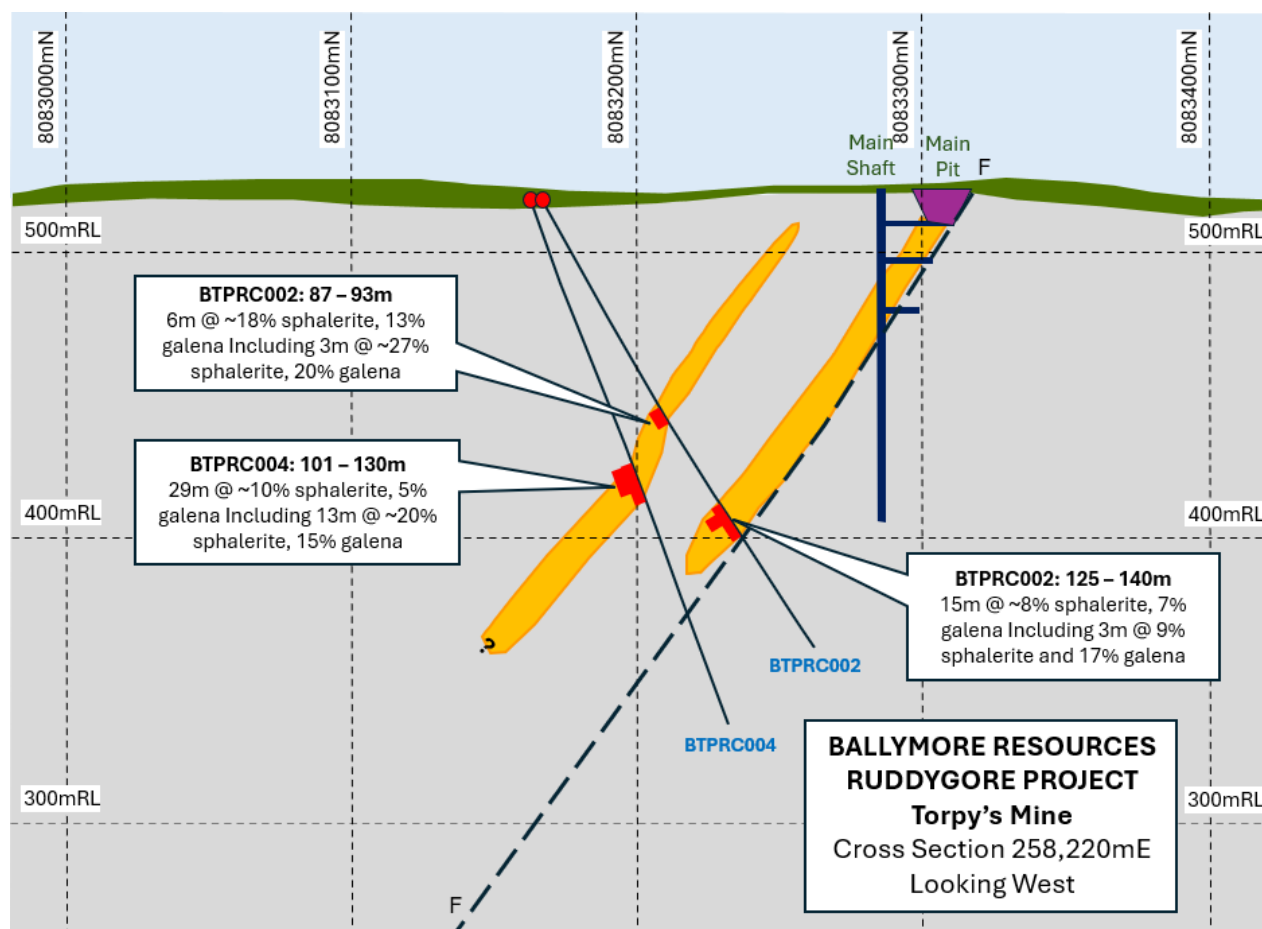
8083000mN
8083100mN
8083200mN
8083300mN
8083400mN

Main Shaft
Main Pit
F

500mRL
500mRL

BTPRC002: 87 – 93m
6m @ ~18% sphalerite, 13% galena Including 3m @ ~27% sphalerite, 20% galena

BTPRC004: 101 – 130m
29m @ ~10% sphalerite, 5% galena Including 13m @ ~20% sphalerite, 15% galena

400mRL
400mRL

BTPRC002: 125 – 140m
15m @ ~8% sphalerite, 7% galena Including 3m @ 9% sphalerite and 17% galena

BTPRC002
BTPRC004

300mRL
300mRL

BALLYMORE RESOURCES
RUDDYGORE PROJECT
Torpy's Mine
Cross Section 258,220mE
Looking West

F